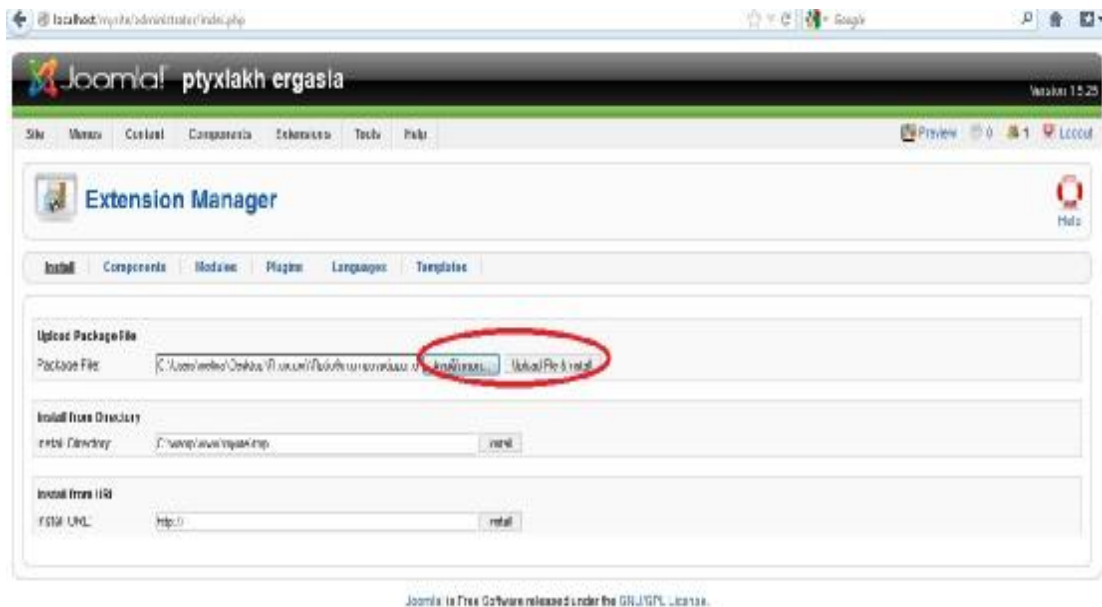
localhost/mysite/administrator/index.php

Google

Joomla! ptyxlakh ergasia

Version 1.5.25

Site Menus Content Components Extensions Tools Help

Preview 0 1 Logout

Extension Manager

Help

Install Components Modules Plugins Languages Templates

Upload Package File

Package File: C:\Users\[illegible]\Desktop\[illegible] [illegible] Upload File & Install

Install from Directory

Install Directory: C:\wamp\www\mysite\tmp Install

Install from URL

Install URL: http:// Install

Joomla! is Free Software released under the GNU/GPL License.